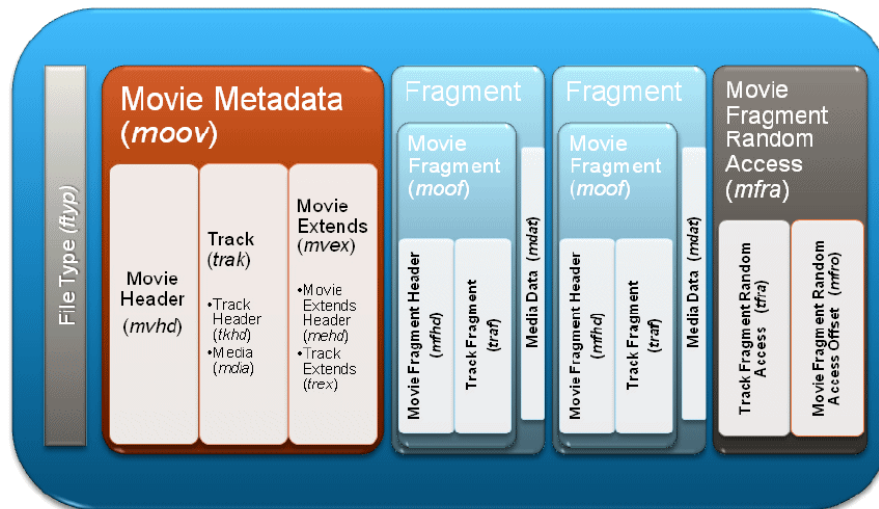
File Type (*ftyp*)

Movie Metadata (*moov*)

Movie Header (*mvhd*)

Track (*trak*)

•Track Header (*tkhd*)
•Media (*mdia*)

Movie Extends (*mvex*)

•Movie Extends Header (*mehd*)
•Track Extends (*trex*)

Fragment

Movie Fragment (*moof*)

Movie Fragment Header (*mfhd*)

Track Fragment (*traf*)

Media Data (*mdat*)

Fragment

Movie Fragment (*moof*)

Movie Fragment Header (*mfhd*)

Track Fragment (*traf*)

Media Data (*mdat*)

Movie Fragment Random Access (*mfra*)

Track Fragment Random Access (*tfra*)

Movie Fragment Random Access Offset (*mfro*)